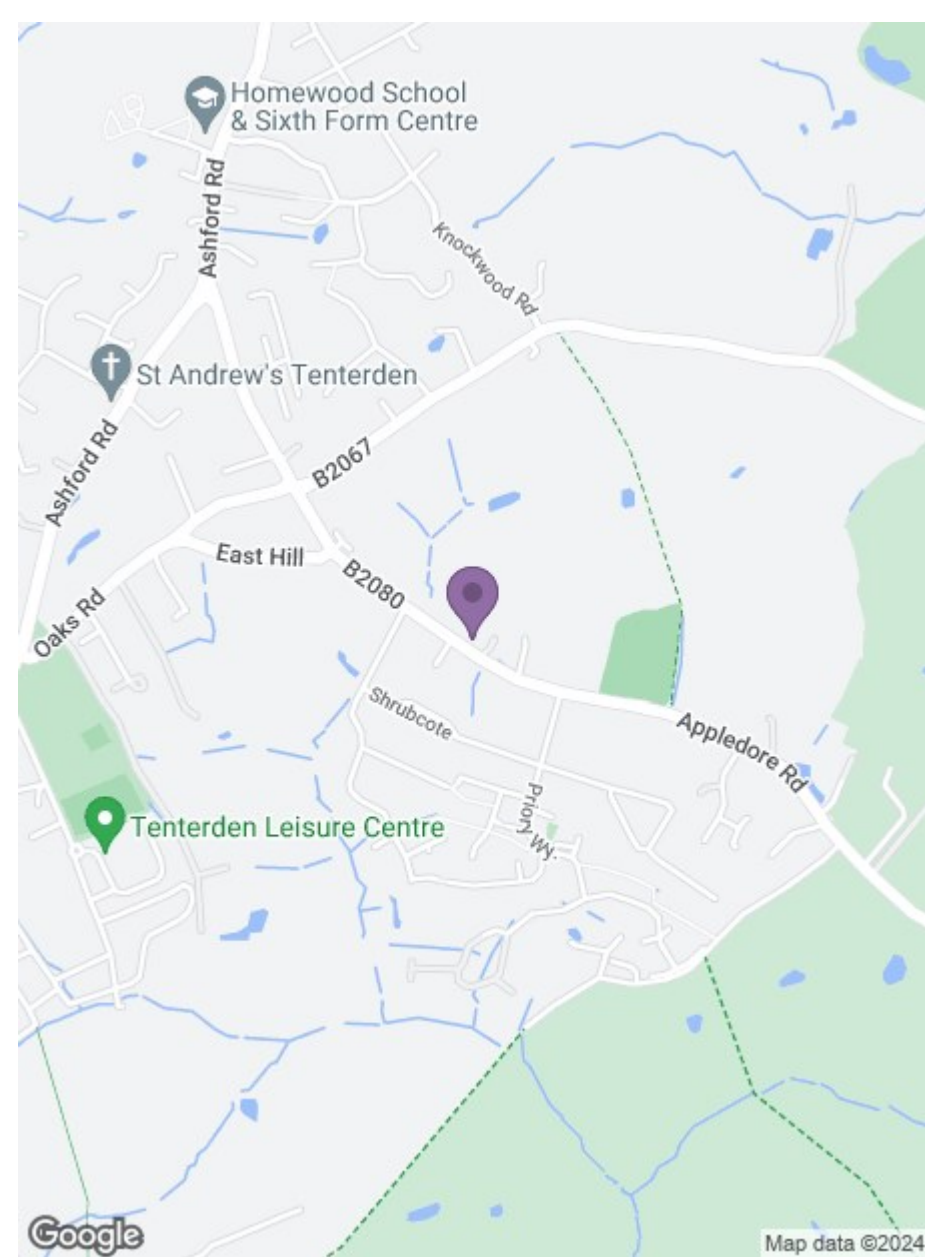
Homewood School & Sixth Form Centre
Ashford Rd
Knockwood Rd
St Andrew's Tenterden
Ashford Rd
B2067
East Hill
B2080
Oaks Rd
Shrubcote
Appledore Rd
Priory Wy
Tenterden Leisure Centre
Google
Map data ©2024